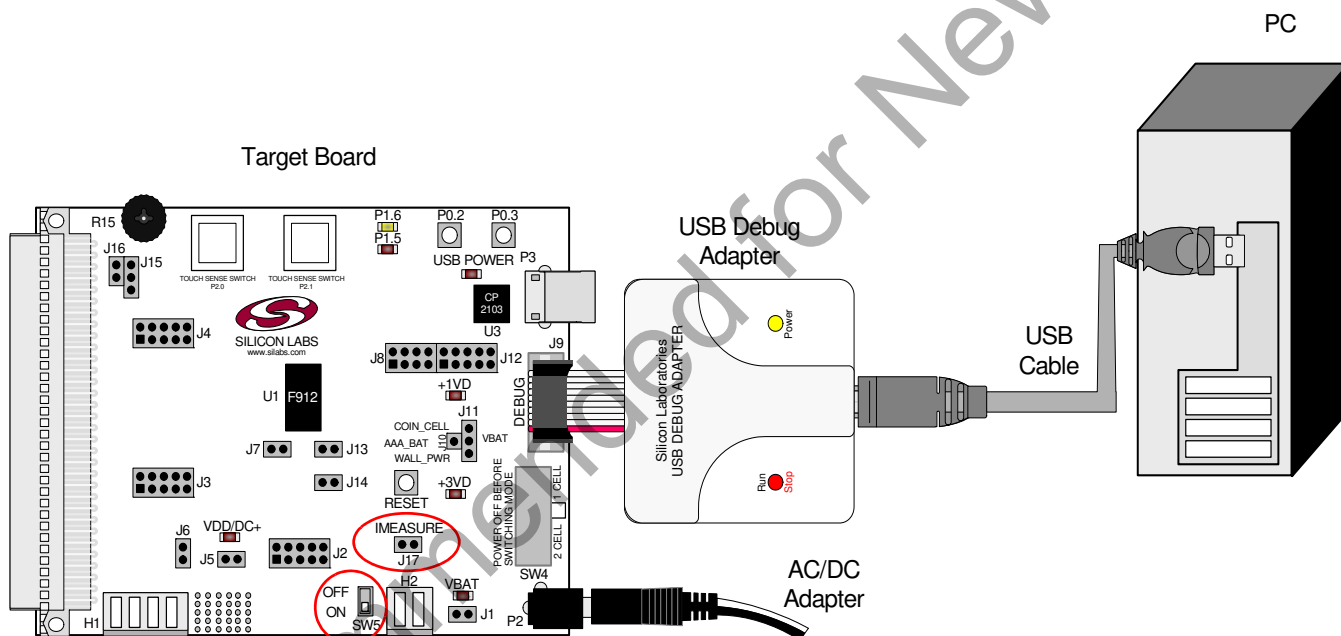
PC

Target Board

R15
J16
J15
TOUCH SENSE SWITCH P2.0
TOUCH SENSE SWITCH P2.1
P1.6
P1.5
P0.2
P0.3
USB POWER
P3
CP 2103
U3
J4
SILICON LABS
www.silabs.com
J8
J12
J9
U1
F912
+1VD
DEBUG
J11
COIN_CELL
J10
VBAT
AAA_BAT
WALL_PWR
J7
J13
J3
J14
+3VD
RESET
POWER OFF BEFORE SWITCHING MODE
1 CELL
2 CELL
J6
VDD/DC+
IMEASURE
J5
J2
J17
SW4
OFF
ON
SW5
H2
VBAT
J1
P2
H1

USB Debug Adapter
Power
Silicon Laboratories
USB DEBUG ADAPTER
Run
Stop

USB Cable

AC/DC Adapter

Not Recommended for New Designs